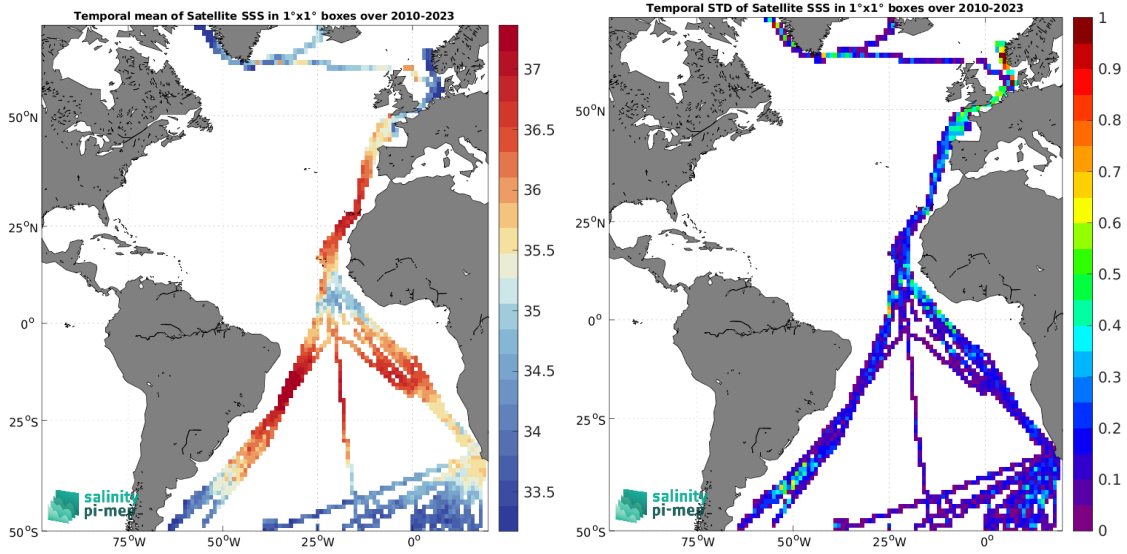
Temporal mean of Satellite SSS in 1°x1° boxes over 2010-2023

37
36.5
36
35.5
35
34.5
34
33.5

50°N
25°N
0°
25°S
50°S
75°W
50°W
25°W
0°

salinity
pi-mep

Temporal STD of Satellite SSS in 1°x1° boxes over 2010-2023

1
0.9
0.8
0.7
0.6
0.5
0.4
0.3
0.2
0.1
0

50°N
25°N
0°
25°S
50°S
75°W
50°W
25°W
0°

salinity
pi-mep